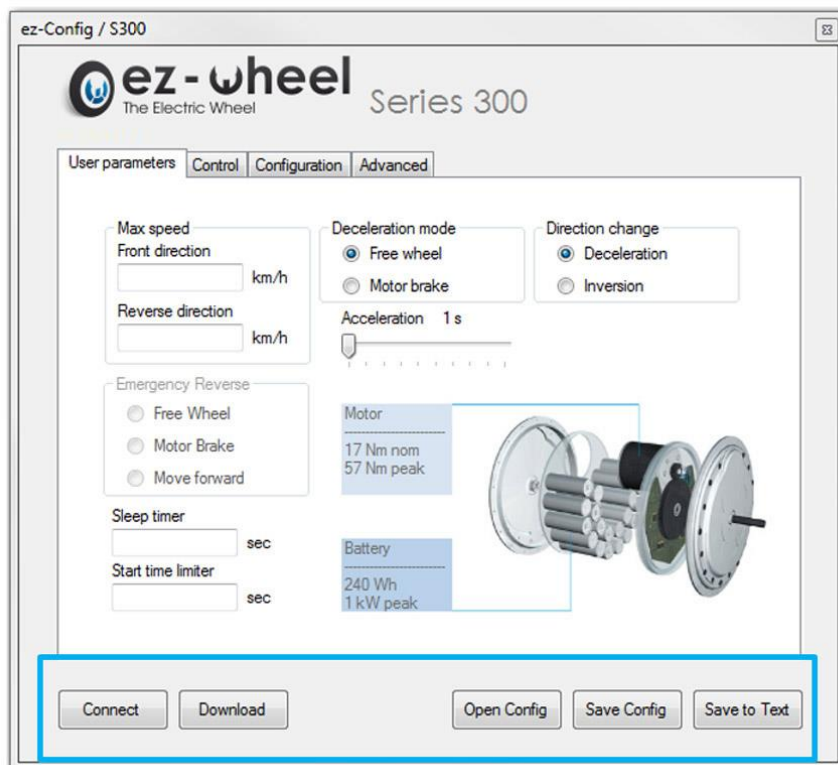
ez-Config / S300

ez-wheel
The Electric Wheel

Series 300

User parameters | Control | Configuration | Advanced

Max speed
Front direction
km/h
Reverse direction
km/h

Deceleration mode
Free wheel
Motor brake

Direction change
Deceleration
Inversion

Acceleration 1 s

Emergency Reverse
Free Wheel
Motor Brake
Move forward

Motor
17 Nm nom
57 Nm peak

Sleep timer
sec
Start time limiter
sec

Battery
240 Wh
1 kW peak

Connect
Download
Open Config
Save Config
Save to Text